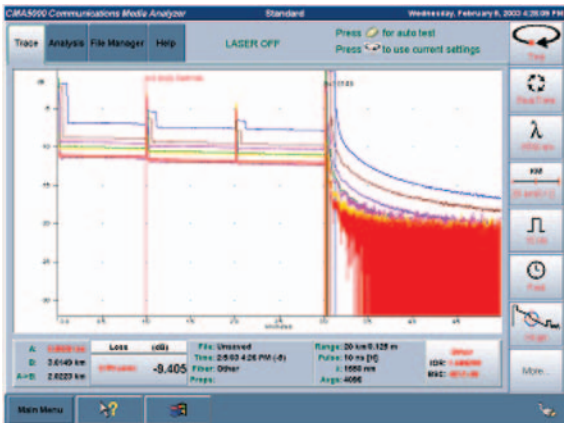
CMA5000 Communications Media Analyzer
Standard
Wednesday, February 6, 2003 4:28:09 PM

Trace
Analysis
File Manager
Help
LASER OFF
Press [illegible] for auto test
Press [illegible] to use current settings

Time
Real Time
λ
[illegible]
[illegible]
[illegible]
Fast
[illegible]
More...

A:
B: 3.6149 km
A>B: 2.0223 km
Loss (dB)
-9.405
File: Unsaved
Time: 2/5/03 4:26 PM
Fiber: Other
Range: 20 km/0.125 m
Pulse: 10 ns
λ: 1550 nm
Avgs: 4096
IOR:
BSC:

Main Menu